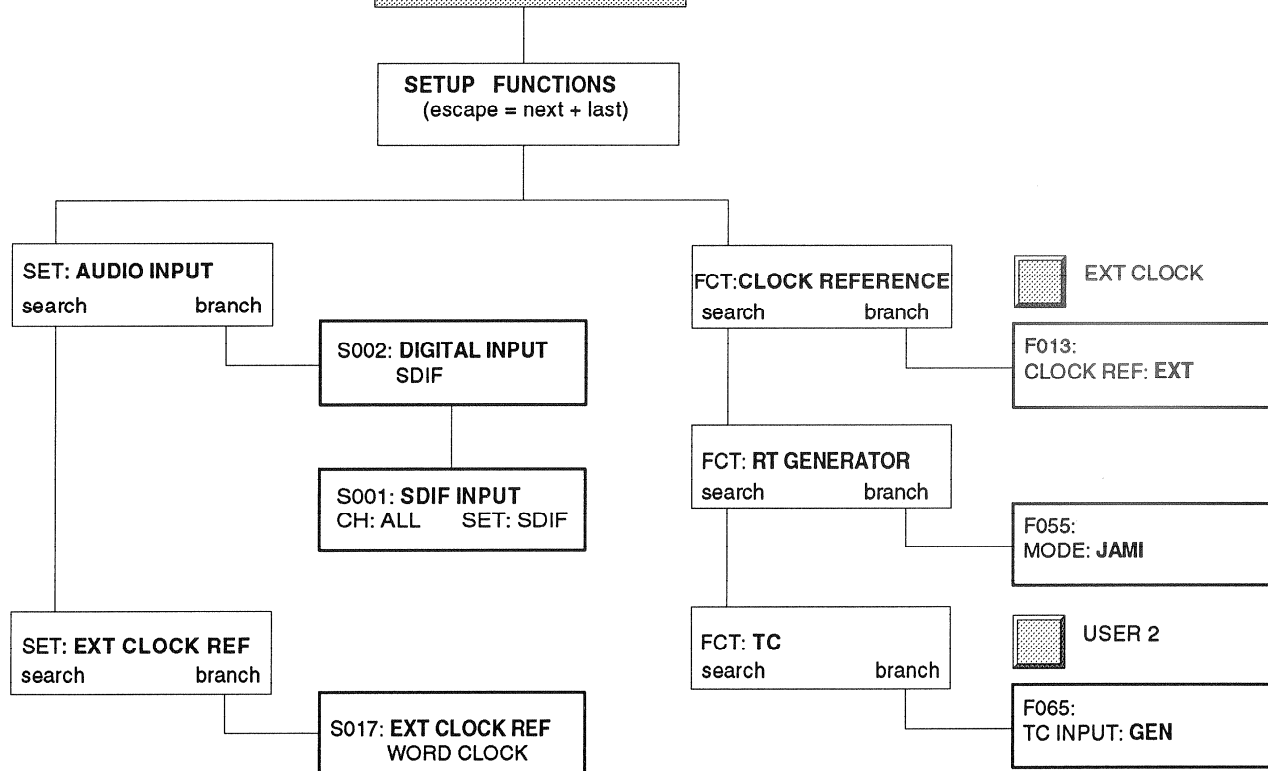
SETUP FUNCTIONS
(escape = next + last)

SET: AUDIO INPUT
search branch

S002: DIGITAL INPUT
SDIF

S001: SDIF INPUT
CH: ALL SET: SDIF

SET: EXT CLOCK REF
search branch

S017: EXT CLOCK REF
WORD CLOCK

FCT:CLOCK REFERENCE
search branch

EXT CLOCK

F013:
CLOCK REF: EXT

FCT: RT GENERATOR
search branch

F055:
MODE: JAMI

FCT: TC
search branch

USER 2

F065:
TC INPUT: GEN